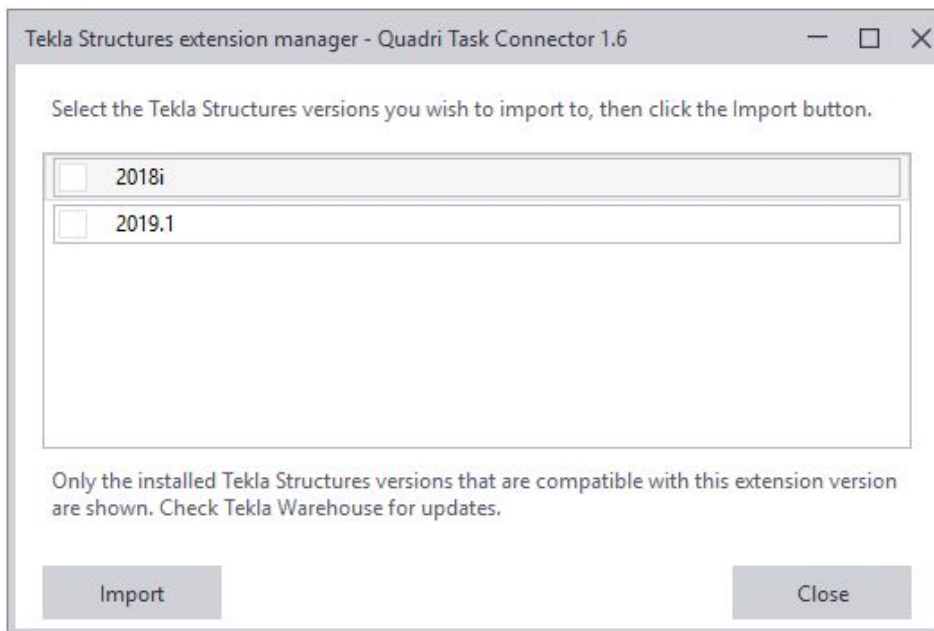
Tekla Structures extension manager - Quadri Task Connector 1.6

Select the Tekla Structures versions you wish to import to, then click the Import button.

2018i

2019.1

Only the installed Tekla Structures versions that are compatible with this extension version are shown. Check Tekla Warehouse for updates.

Import

Close